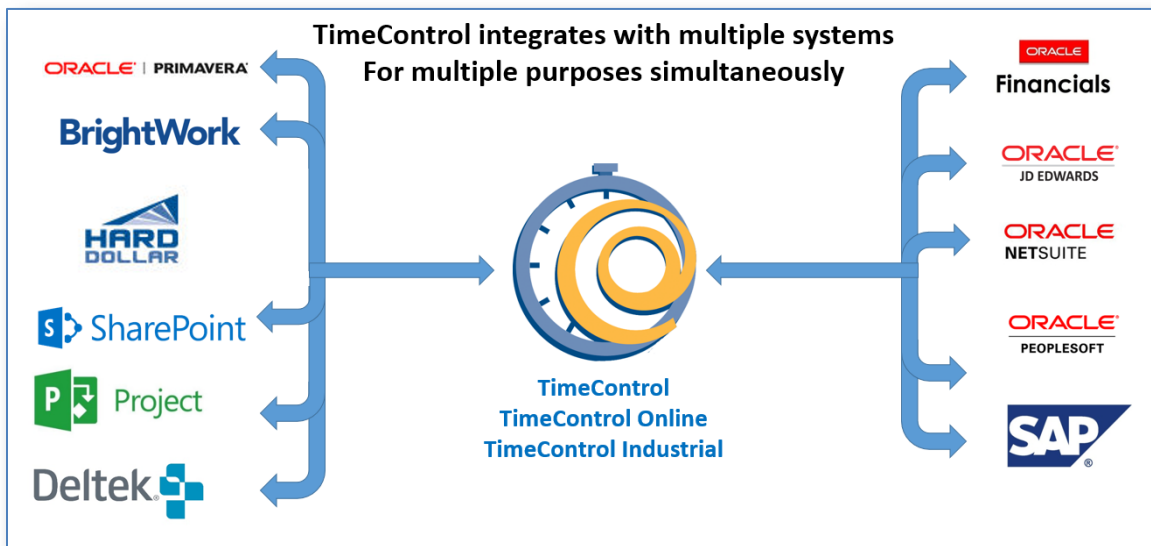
TimeControl integrates with multiple systems
For multiple purposes simultaneously

ORACLE® | PRIMAVERA®

BrightWork

HARD DOLLAR

SharePoint

Project

Deltek.

TimeControl
TimeControl Online
TimeControl Industrial

ORACLE
Financials

ORACLE®
JD EDWARDS

ORACLE
NETSUITE

ORACLE®
PEOPLESOFT

SAP®